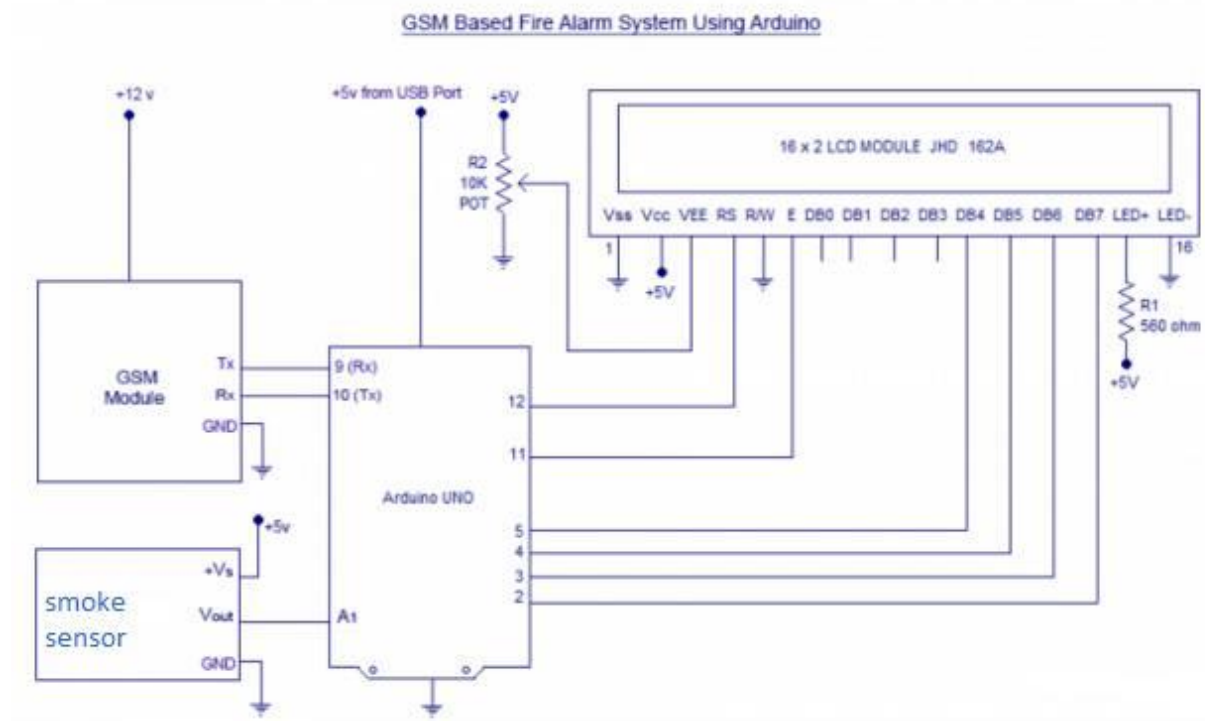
GSM Based Fire Alarm System Using Arduino

+12 v

+5v from USB Port

+5V

R2
10K
POT

16 x 2 LCD MODULE JHD 162A

Vss Vcc VEE RS R/W E DB0 DB1 DB2 DB3 DB4 DB5 DB6 DB7 LED+ LED-

1

16

+5V

R1
560 ohm

+5V

GSM
Module

Tx
Rx
GND

9 (Rx)
10 (Tx)

12

11

Arduino UNO

5
4
3
2

+5v

smoke
sensor

+Vs
Vout
GND

A1